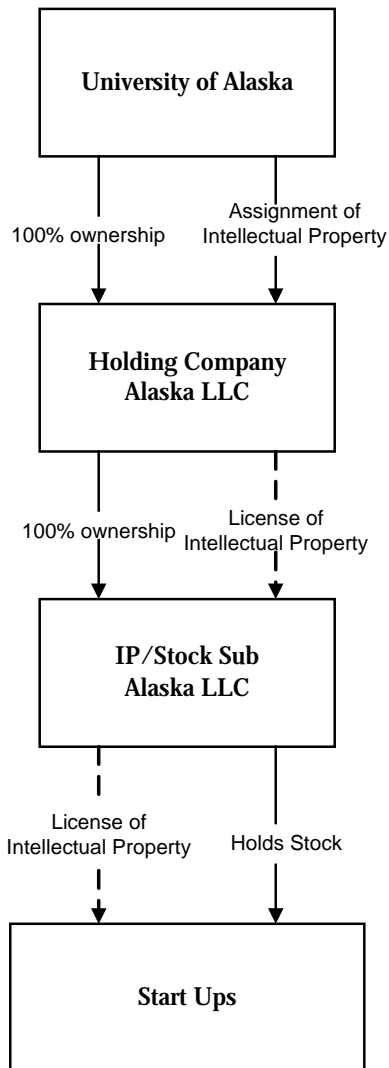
University of Alaska

100% ownership

Assignment of Intellectual Property

Holding Company Alaska LLC

100% ownership

License of Intellectual Property

IP/Stock Sub Alaska LLC

License of Intellectual Property

Holds Stock

Start Ups